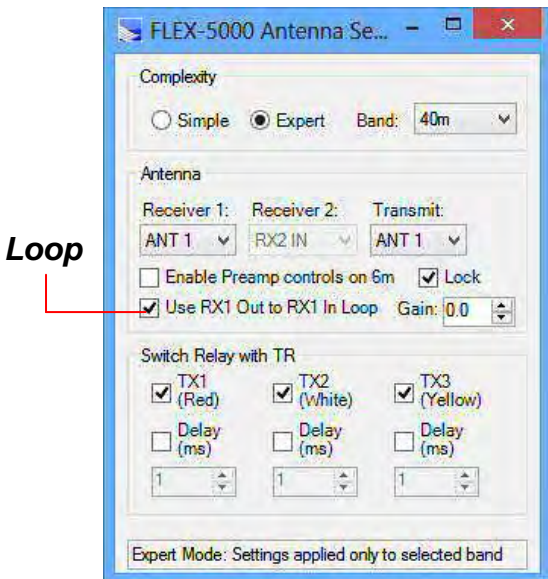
FLEX-5000 Antenna Se...

Complexity

Simple
Expert
Band: 40m

Antenna

Receiver 1: ANT 1
Receiver 2: RX2 IN
Transmit: ANT 1

Loop

Enable Preamp controls on 6m
Lock

Use RX1 Out to RX1 In Loop
Gain: 0.0

Switch Relay with TR

TX1 (Red)
TX2 (White)
TX3 (Yellow)

Delay (ms)
Delay (ms)
Delay (ms)

1
1
1

Expert Mode: Settings applied only to selected band